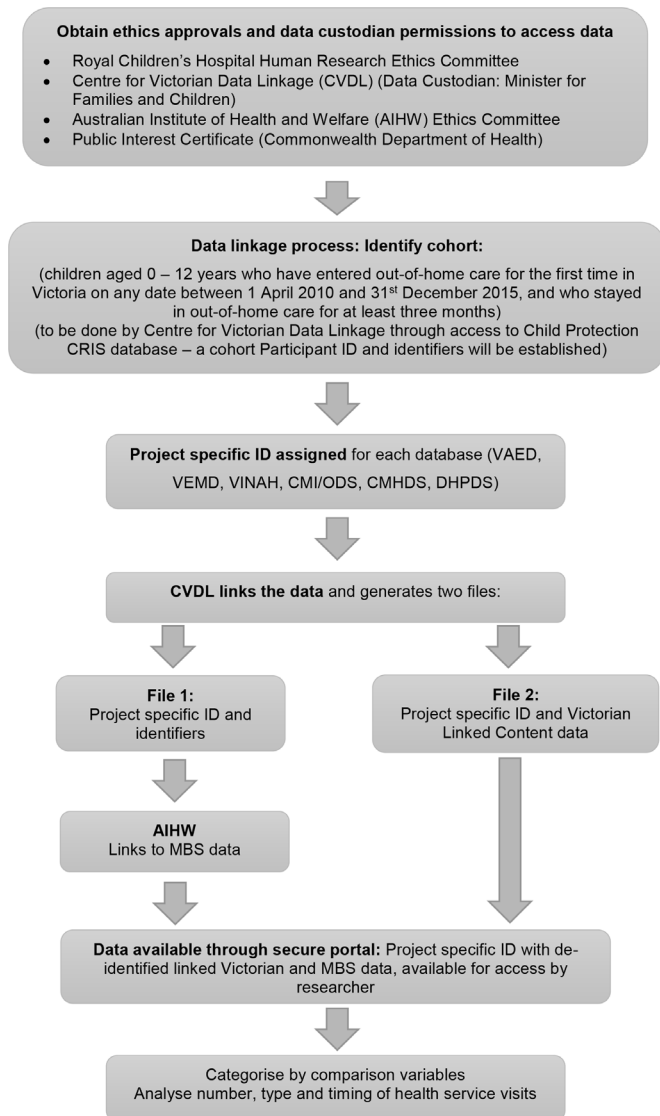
**Obtain ethics approvals and data custodian permissions to access data**

- Royal Children's Hospital Human Research Ethics Committee
- Centre for Victorian Data Linkage (CVDL) (Data Custodian: Minister for Families and Children)
- Australian Institute of Health and Welfare (AIHW) Ethics Committee
- Public Interest Certificate (Commonwealth Department of Health)

**Data linkage process: Identify cohort:**

(children aged 0 – 12 years who have entered out-of-home care for the first time in Victoria on any date between 1 April 2010 and 31$^{st}$ December 2015, and who stayed in out-of-home care for at least three months)
(to be done by Centre for Victorian Data Linkage through access to Child Protection CRIS database – a cohort Participant ID and identifiers will be established)

**Project specific ID assigned** for each database (VAED, VEMD, VINAH, CMI/ODS, CMHDS, DHPDS)

**CVDL links the data** and generates two files:

**File 1:**
Project specific ID and identifiers

**File 2:**
Project specific ID and Victorian Linked Content data

**AIHW**
Links to MBS data

**Data available through secure portal:** Project specific ID with de-identified linked Victorian and MBS data, available for access by researcher

Categorise by comparison variables
Analyse number, type and timing of health service visits